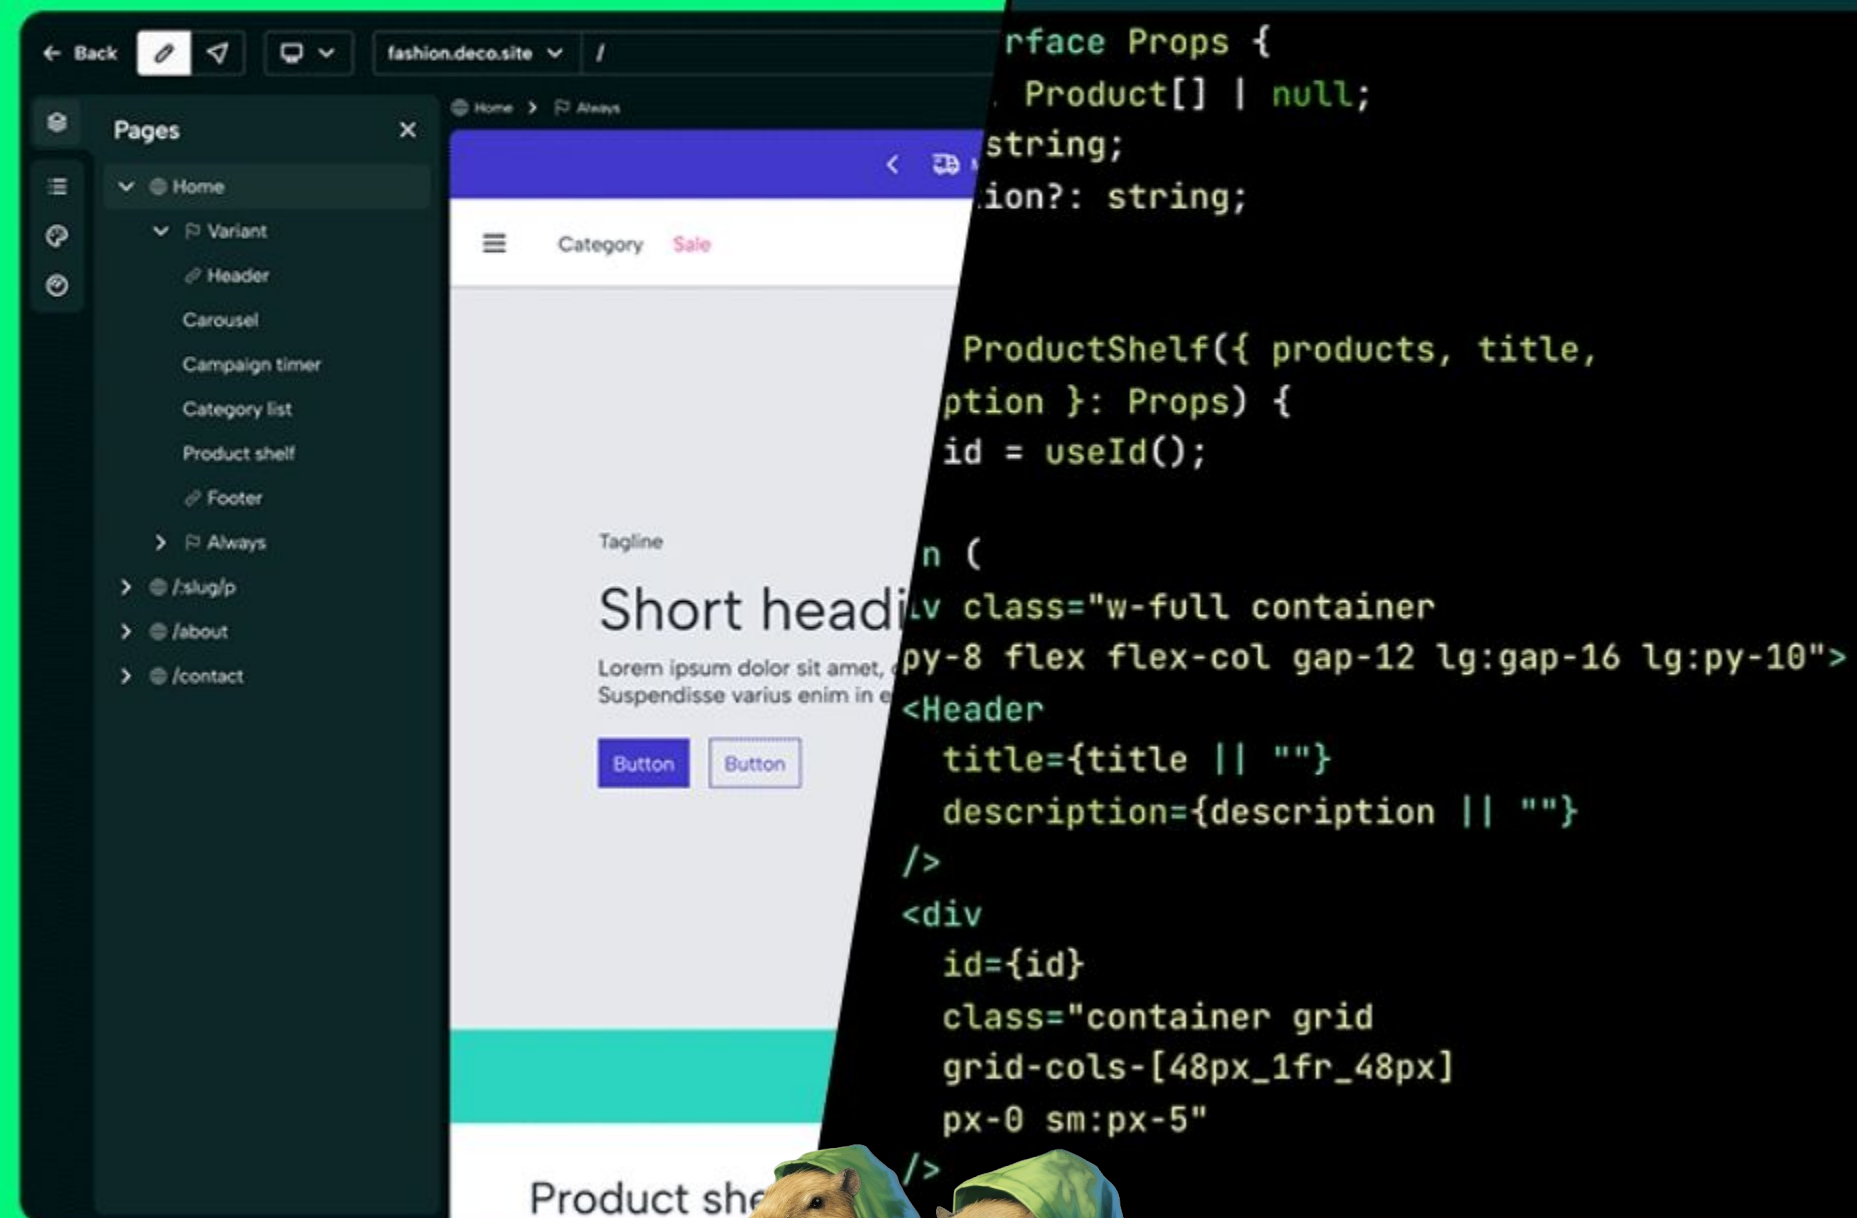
Back
fashion.deco.site
/
Pages
Home
Variant
Header
Carousel
Campaign timer
Category list
Product shelf
Footer
Always
/:slug/p
/about
/contact

Home > Always
Category Sale
Tagline
Short headi
Lorem ipsum dolor sit amet,
Suspendisse varius enim in e
Button Button
Product she

rface Props {
Product[] | null;
string;
ion?: string;

ProductShelf({ products, title,
ption }: Props) {
id = useId();

n (
v class="w-full container
py-8 flex flex-col gap-12 lg:gap-16 lg:py-10">
<Header
title={title || ""}
description={description || ""}
/>
<div
id={id}
class="container grid
grid-cols-[48px_1fr_48px]
px-0 sm:px-5"
/>